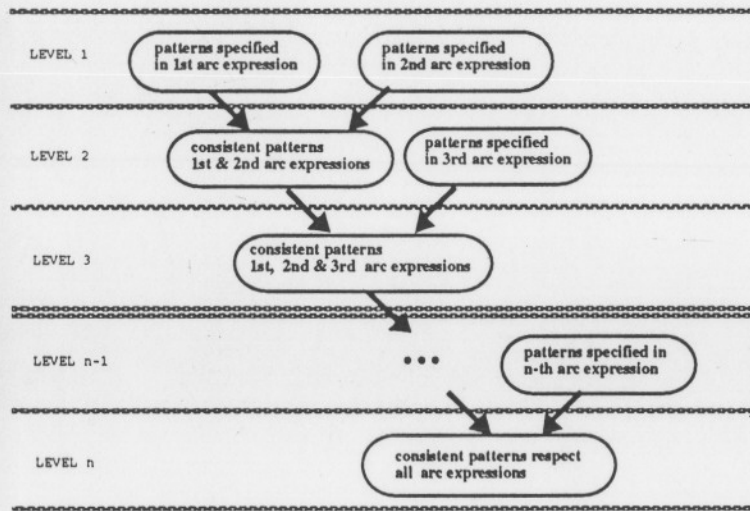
LEVEL 1

patterns specified in 1st arc expression

patterns specified in 2nd arc expression

LEVEL 2

consistent patterns 1st & 2nd arc expressions

patterns specified in 3rd arc expression

LEVEL 3

consistent patterns 1st, 2nd & 3rd arc expressions

LEVEL n-1

• • •

patterns specified in n-th arc expression

LEVEL n

consistent patterns respect all arc expressions